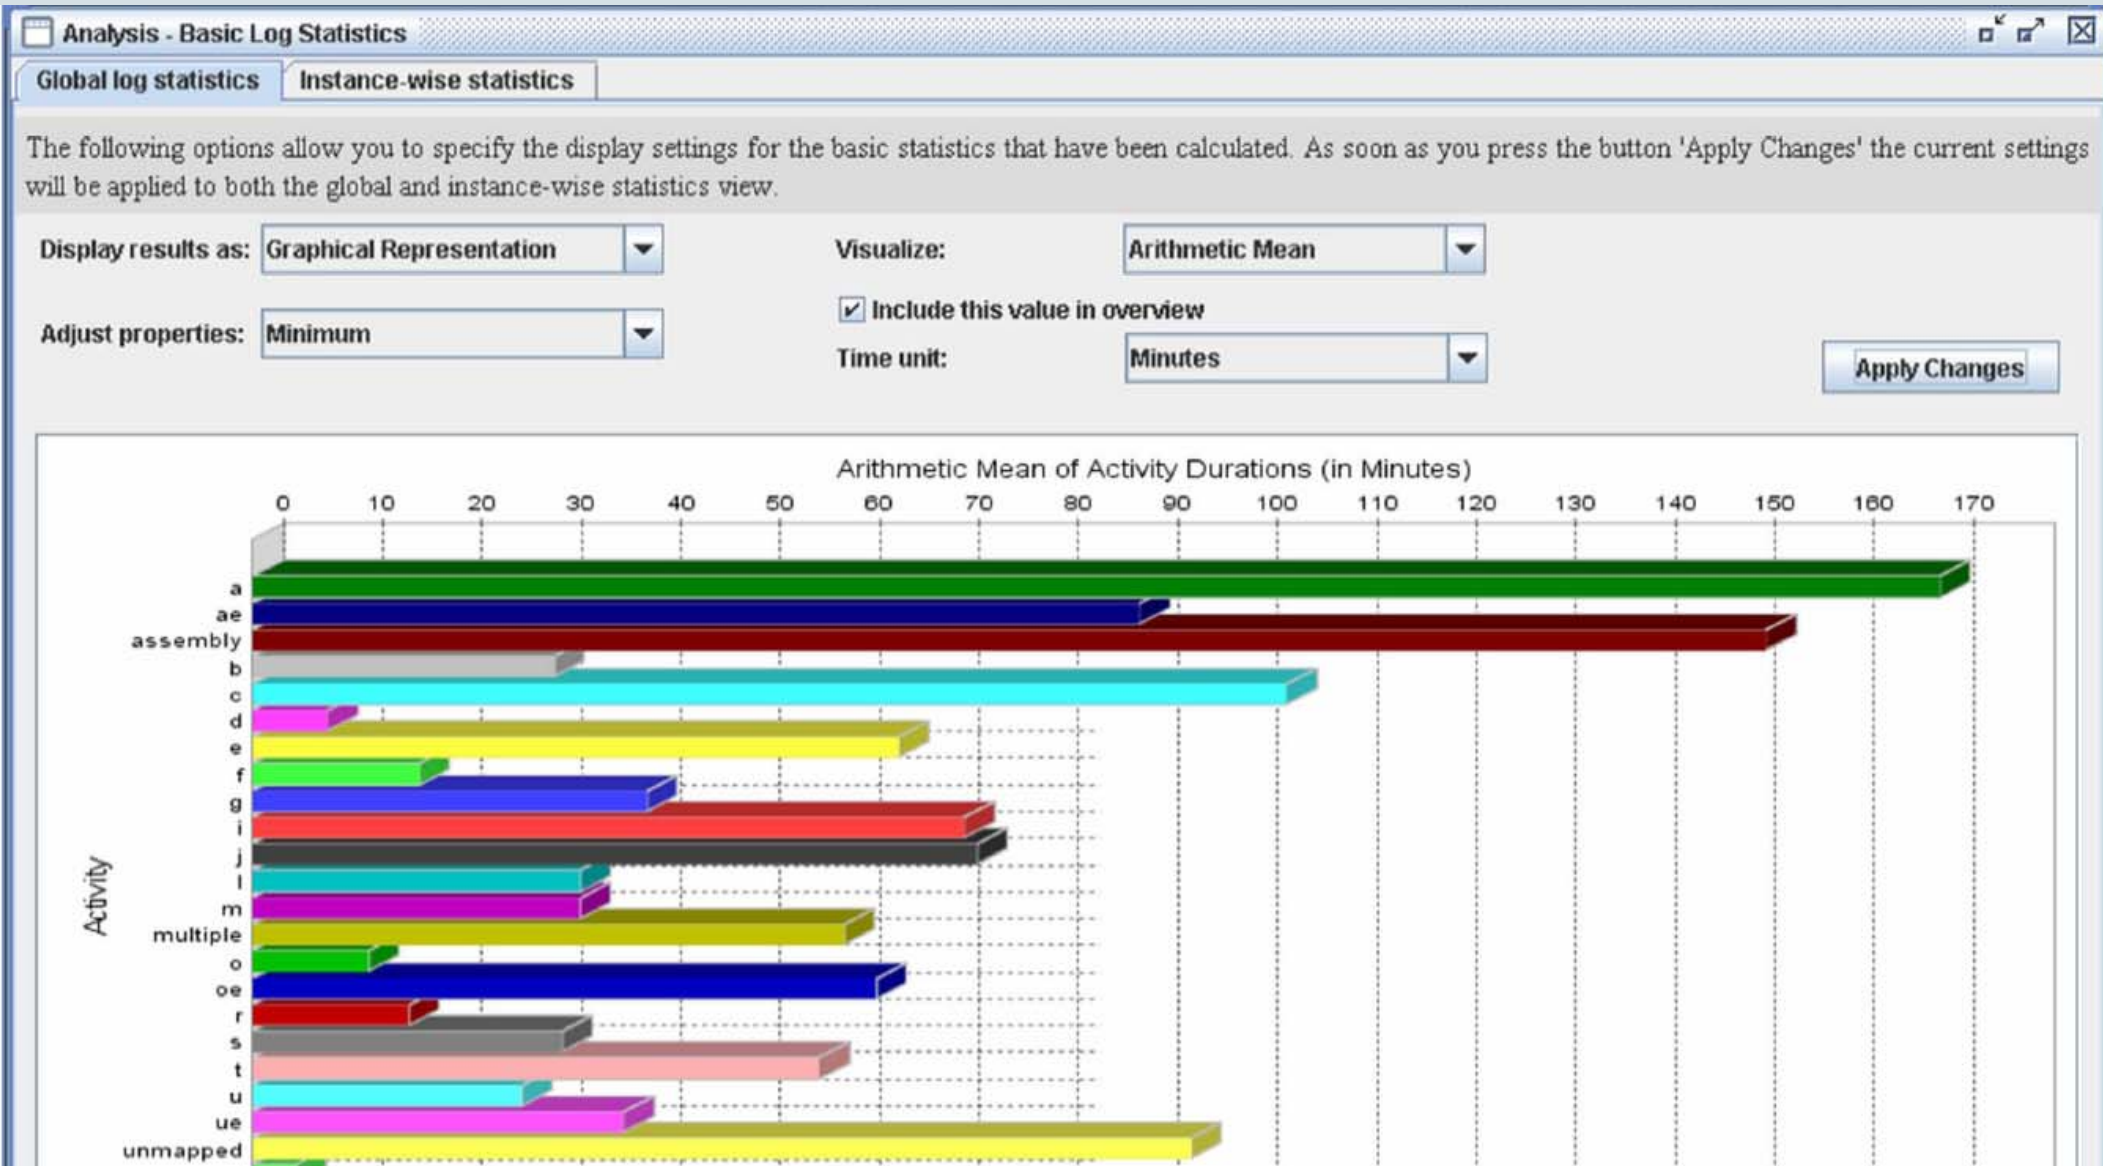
Analysis - Basic Log Statistics

Global log statistics | Instance-wise statistics

The following options allow you to specify the display settings for the basic statistics that have been calculated. As soon as you press the button 'Apply Changes' the current settings will be applied to both the global and instance-wise statistics view.

Display results as: Graphical Representation

Visualize: Arithmetic Mean

Include this value in overview

Adjust properties: Minimum

Time unit: Minutes

Apply Changes

Arithmetic Mean of Activity Durations (in Minutes)

0 10 20 30 40 50 60 70 80 90 100 110 120 130 140 150 160 170

Activity

a
ae
assembly
b
c
d
e
f
g
i
j
l
m
multiple
o
oe
r
s
t
u
ue
unmapped